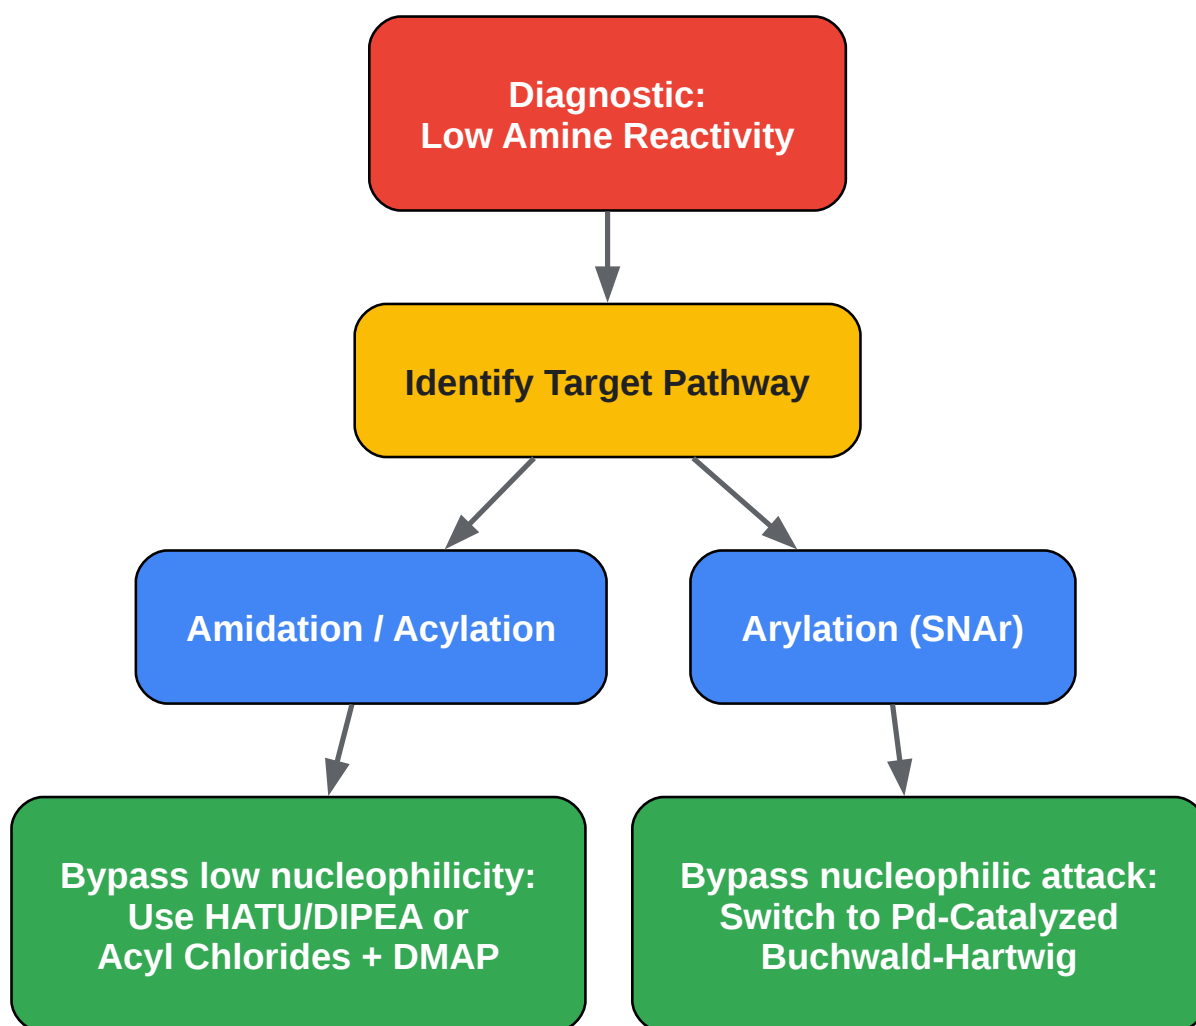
Diagnostic:
Low Amine Reactivity

Identify Target Pathway

Amidation / Acylation

Arylation (SNAr)

Bypass low nucleophilicity:
Use HATU/DIPEA or
Acyl Chlorides + DMAP

Bypass nucleophilic attack:
Switch to Pd-Catalyzed
Buchwald-Hartwig